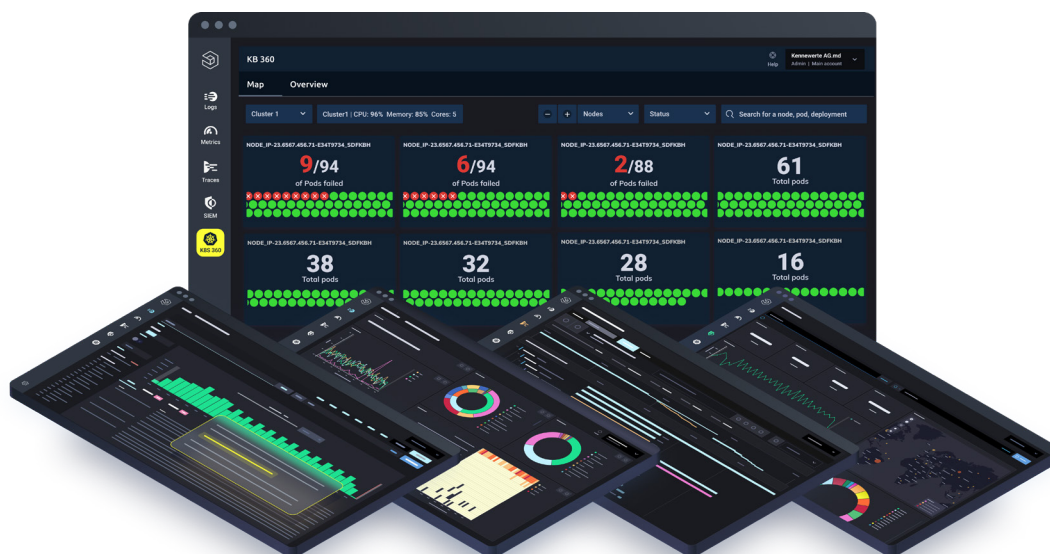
KB 360

Help

Kennewerte AG.md
Admin | Main account

Logs
Metrics
Traces
SIEM
KBS 360

Map
Overview

Cluster 1
Cluster1 | CPU: 96% Memory: 85% Cores: 5

Nodes
Status
Search for a node, pod, deployment

NODE_IP-23.6567.456.71-E34T9734_SDFKBH
9/94
of Pods failed

NODE_IP-23.6567.456.71-E34T9734_SDFKBH
6/94
of Pods failed

NODE_IP-23.6567.456.71-E34T9734_SDFKBH
2/88
of Pods failed

NODE_IP-23.6567.456.71-E34T9734_SDFKBH
61
Total pods

NODE_IP-23.6567.456.71-E34T9734_SDFKBH
38
Total pods

NODE_IP-23.6567.456.71-E34T9734_SDFKBH
32
Total pods

NODE_IP-23.6567.456.71-E34T9734_SDFKBH
28
Total pods

NODE_IP-23.6567.456.71-E34T9734_SDFKBH
16
Total pods